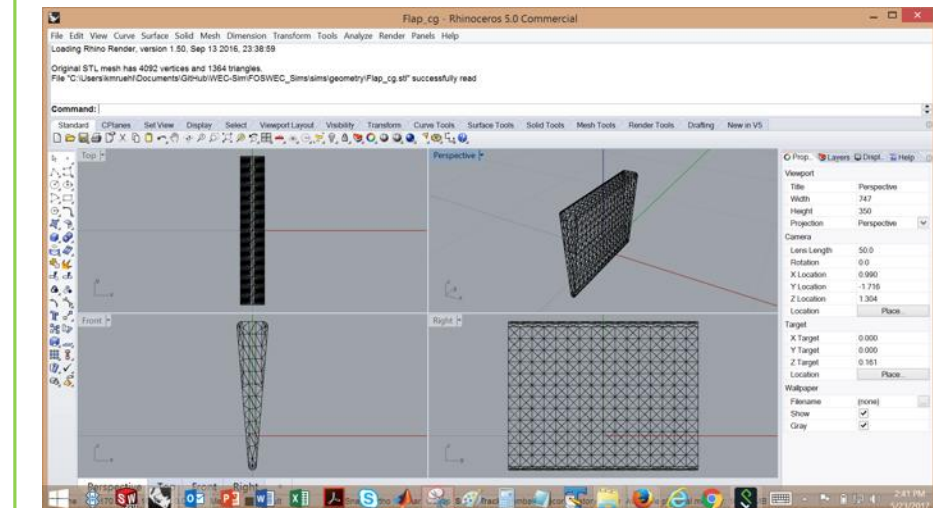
Flap_cg - Rhinoceros 5.0 Commercial

File Edit View Curve Surface Solid Mesh Dimension Transform Tools Analyze Render Panels Help

Loading Rhino Render, version 1.50, Sep 13 2016, 23:38:59

Original STL mesh has 4092 vertices and 1364 triangles.
File "C:\Users\kmruehl\Documents\GitHub\WEC-Sim\FOSWEC_Sims\sims\geometry\Flap_cg.stl" successfully read

Command:

Standard CPlanes Set View Display Select Viewport Layout Visibility Transform Curve Tools Surface Tools Solid Tools Mesh Tools Render Tools Drafting New in V5

Top

Perspective

Front

Right

Prop. Layers Displ. Help

Viewport

| | |
|---|---|
| Title | Perspective |
| Width | 747 |
| Height | 350 |
| Projection | Perspective |

Camera

| | |
|---|---|
| Lens Length | 50.0 |
| Rotation | 0.0 |
| X Location | 0.990 |
| Y Location | -1.716 |
| Z Location | 1.304 |
| Location | Place... |

Target

| | |
|---|---|
| X Target | 0.000 |
| Y Target | 0.000 |
| Z Target | 0.161 |
| Location | Place... |

Wallpaper

| | |
|---|---|
| Filename | (none) |
| Show | ✓ |
| Gray | ✓ |

Perspective Top Front Right

2:41 PM
5/23/2017